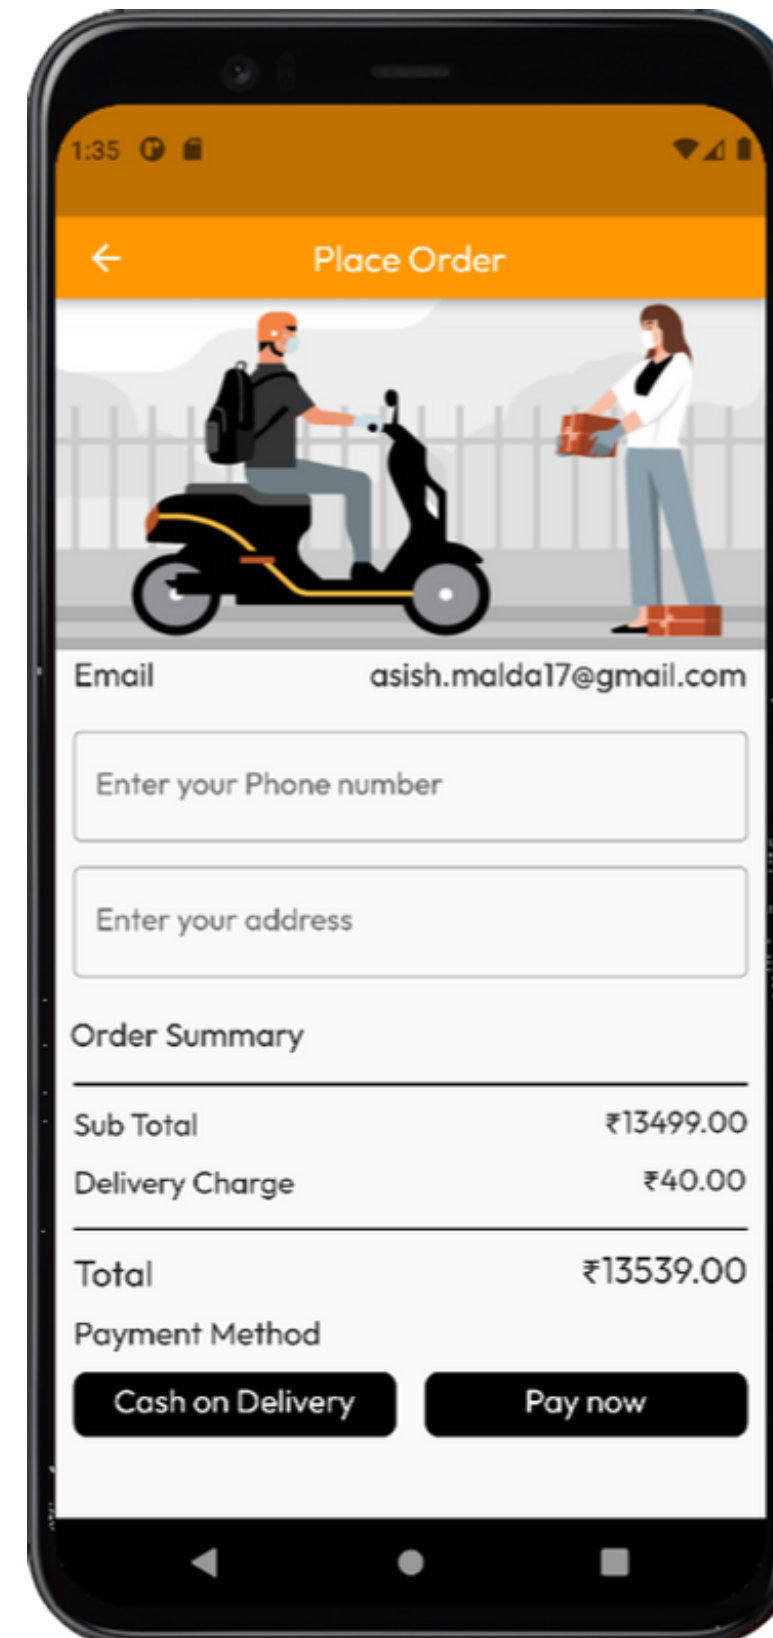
1:35

Place Order

Email asish.malda17@gmail.com

Enter your Phone number

Enter your address

Order Summary

Sub Total ₹13499.00

Delivery Charge ₹40.00

Total ₹13539.00

Payment Method

Cash on Delivery

Pay now